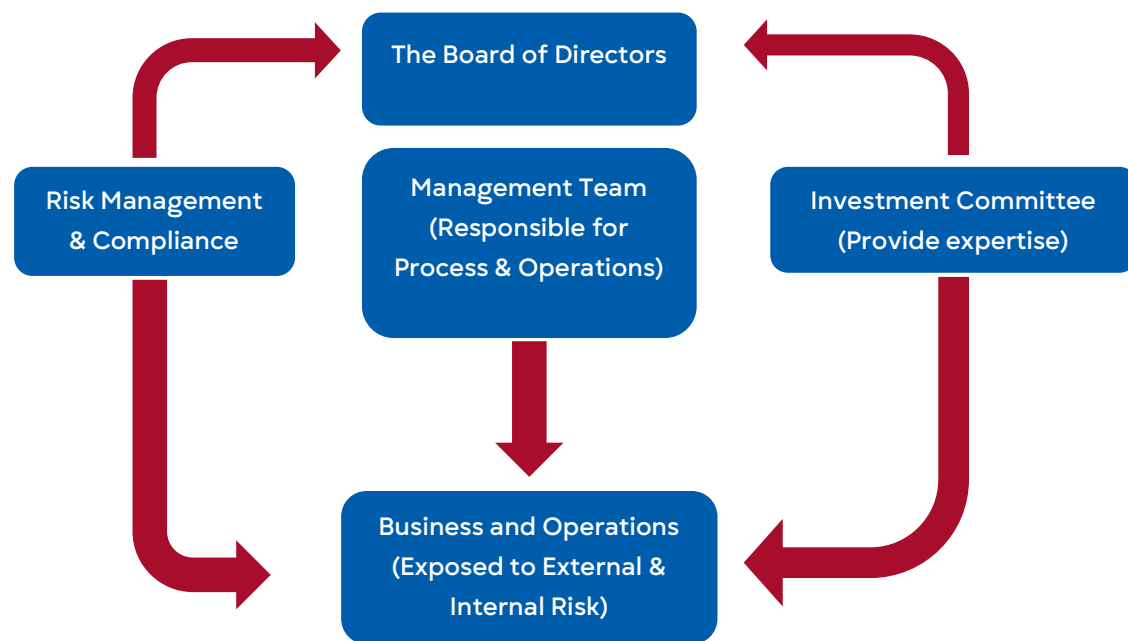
The Board of Directors

Risk Management & Compliance

Management Team (Responsible for Process & Operations)

Investment Committee (Provide expertise)

Business and Operations (Exposed to External & Internal Risk)